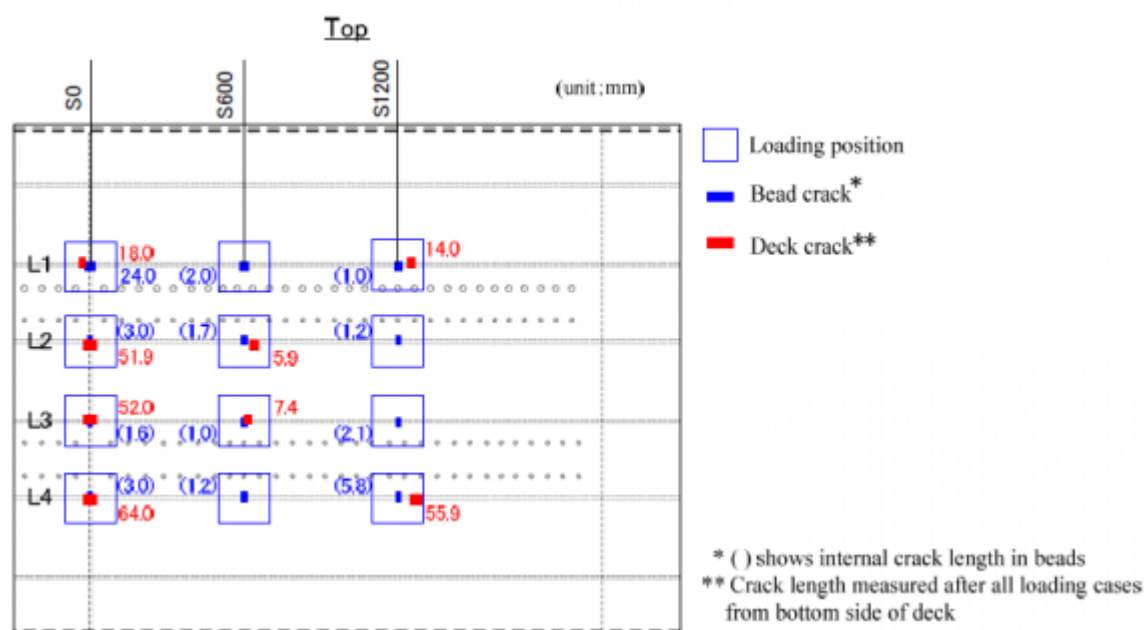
Top

S0
S600
S1200
(unit ; mm)

Loading position
Bead crack*
Deck crack**

L1
18.0
24.0
(2.0)
(1.0)
14.0

L2
(3.0)
51.9
(1.7)
5.9
(1.2)

L3
52.0
(1.6)
(1.0)
7.4
(2.1)

L4
(3.0)
64.0
(1.2)
(5.8)
55.9

* ( ) shows internal crack length in beads
** Crack length measured after all loading cases from bottom side of deck